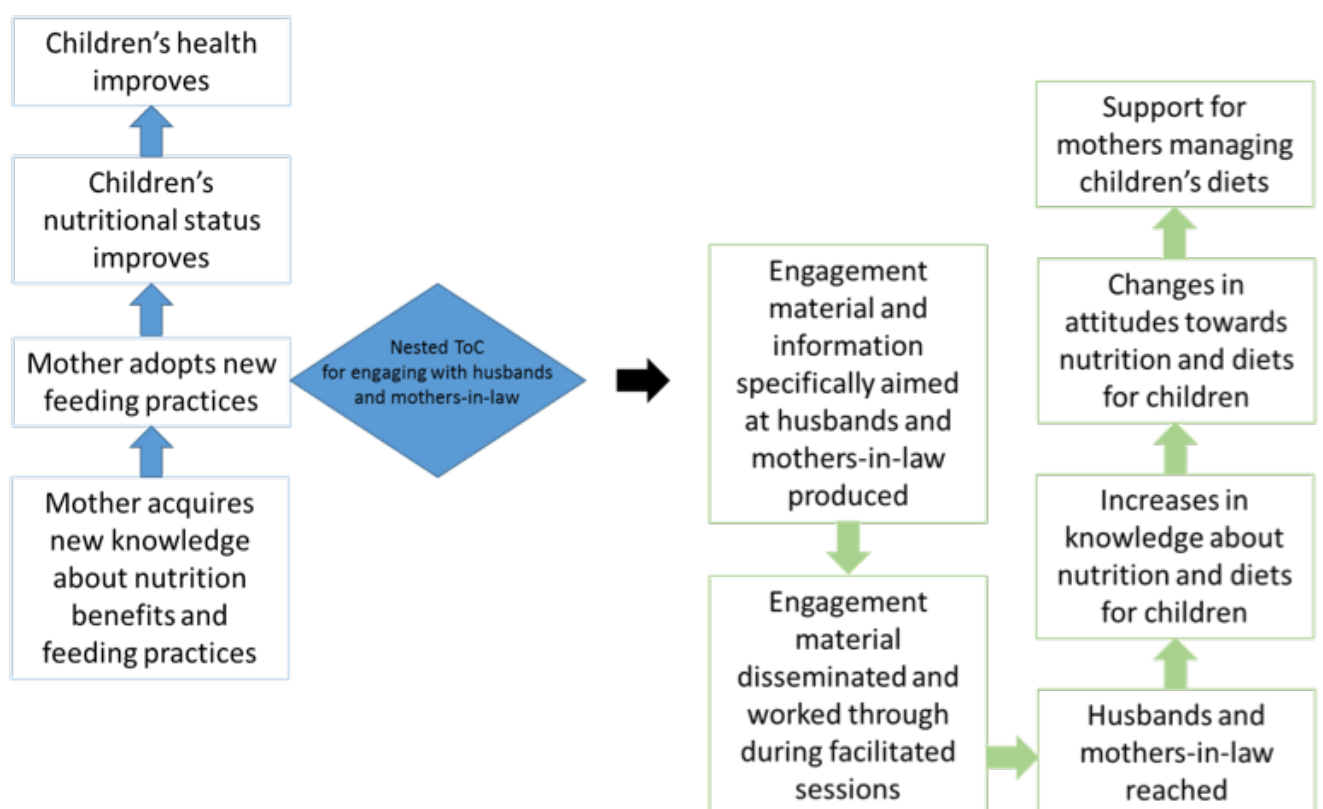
Children's health improves

Children's nutritional status improves

Mother adopts new feeding practices

Mother acquires new knowledge about nutrition benefits and feeding practices

Nested ToC for engaging with husbands and mothers-in-law

Engagement material and information specifically aimed at husbands and mothers-in-law produced

Engagement material disseminated and worked through during facilitated sessions

Husbands and mothers-in-law reached

Increases in knowledge about nutrition and diets for children

Changes in attitudes towards nutrition and diets for children

Support for mothers managing children's diets